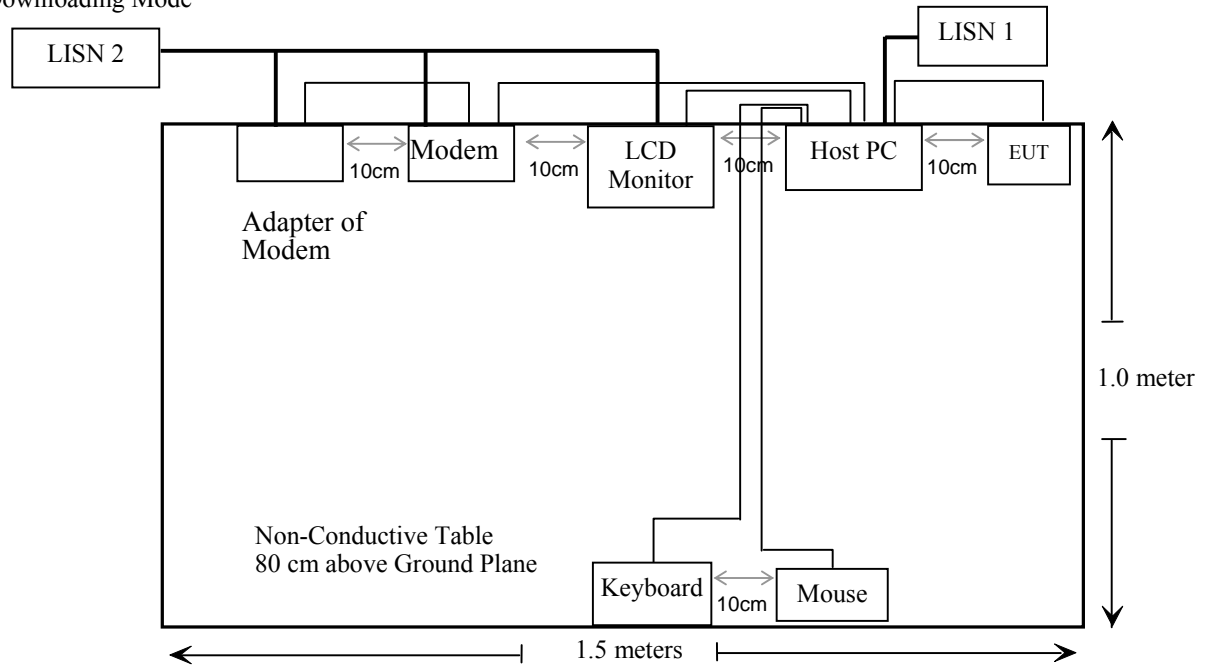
ownloading Mode

LISN 2

LISN 1

10cm

Modem

10cm

LCD Monitor

10cm

Host PC

10cm

EUT

Adapter of Modem

1.0 meter

Non-Conductive Table
80 cm above Ground Plane

Keyboard

10cm

Mouse

1.5 meters